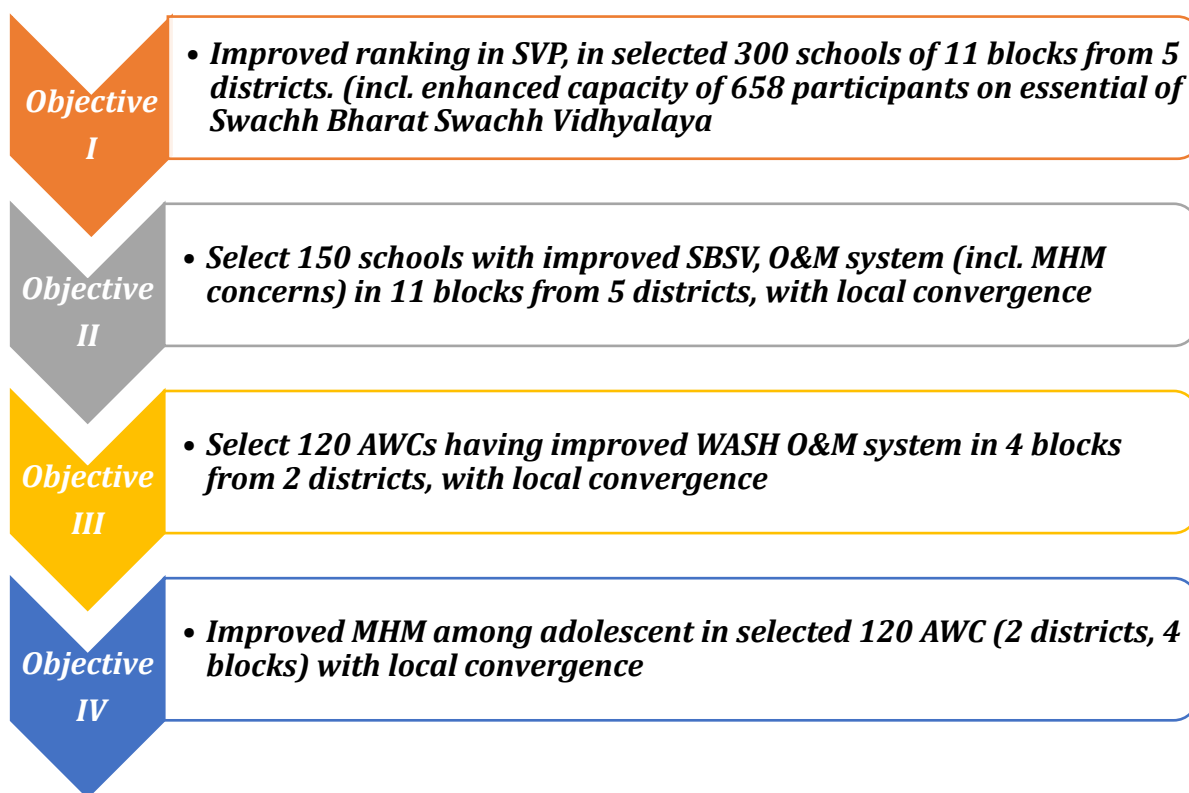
Objective I

• Improved ranking in SVP, in selected 300 schools of 11 blocks from 5 districts. (incl. enhanced capacity of 658 participants on essential of Swachh Bharat Swachh Vidhyalaya

Objective II

• Select 150 schools with improved SBSV, O&M system (incl. MHM concerns) in 11 blocks from 5 districts, with local convergence

Objective III

• Select 120 AWCs having improved WASH O&M system in 4 blocks from 2 districts, with local convergence

Objective IV

• Improved MHM among adolescent in selected 120 AWC (2 districts, 4 blocks) with local convergence